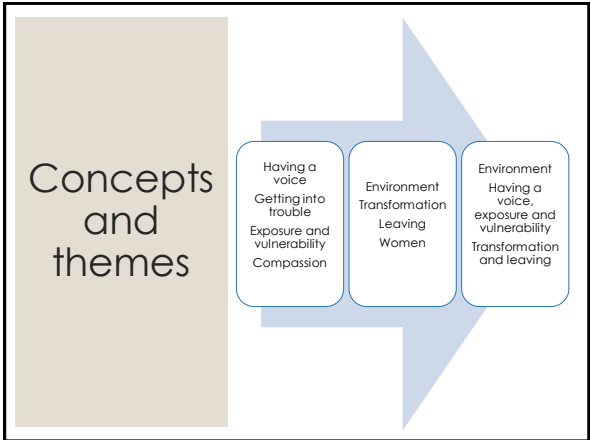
Concepts and themes

Having a voice
Getting into trouble
Exposure and vulnerability
Compassion

Environment
Transformation
Leaving
Women

Environment
Having a voice, exposure and vulnerability
Transformation and leaving